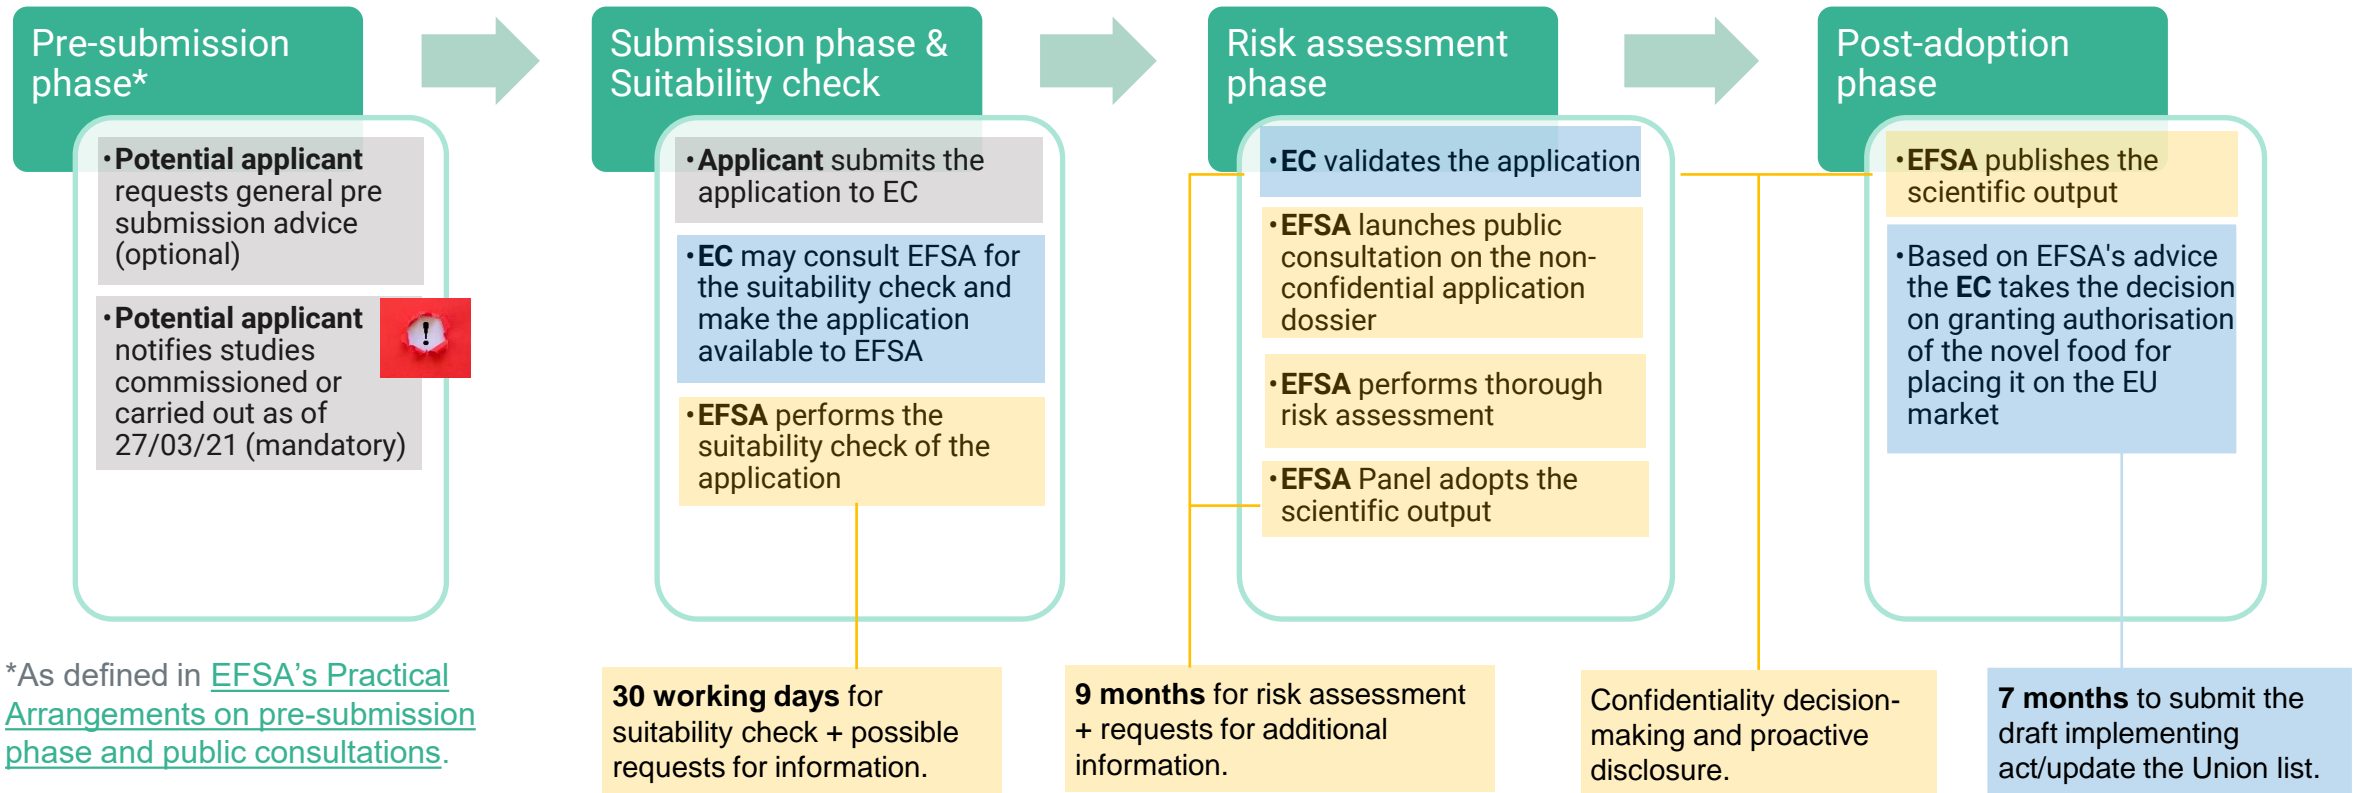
Pre-submission phase*

•**Potential applicant** requests general pre submission advice (optional)

•**Potential applicant** notifies studies commissioned or carried out as of 27/03/21 (mandatory)

Submission phase & Suitability check

•**Applicant** submits the application to EC

•**EC** may consult EFSA for the suitability check and make the application available to EFSA

•**EFSA** performs the suitability check of the application

Risk assessment phase

•**EC** validates the application

•**EFSA** launches public consultation on the non-confidential application dossier

•**EFSA** performs thorough risk assessment

•**EFSA** Panel adopts the scientific output

Post-adoption phase

•**EFSA** publishes the scientific output

•Based on EFSA's advice the **EC** takes the decision on granting authorisation of the novel food for placing it on the EU market

*As defined in EFSA's Practical Arrangements on pre-submission phase and public consultations.

**30 working days** for suitability check + possible requests for information.

**9 months** for risk assessment + requests for additional information.

Confidentiality decision-making and proactive disclosure.

**7 months** to submit the draft implementing act/update the Union list.